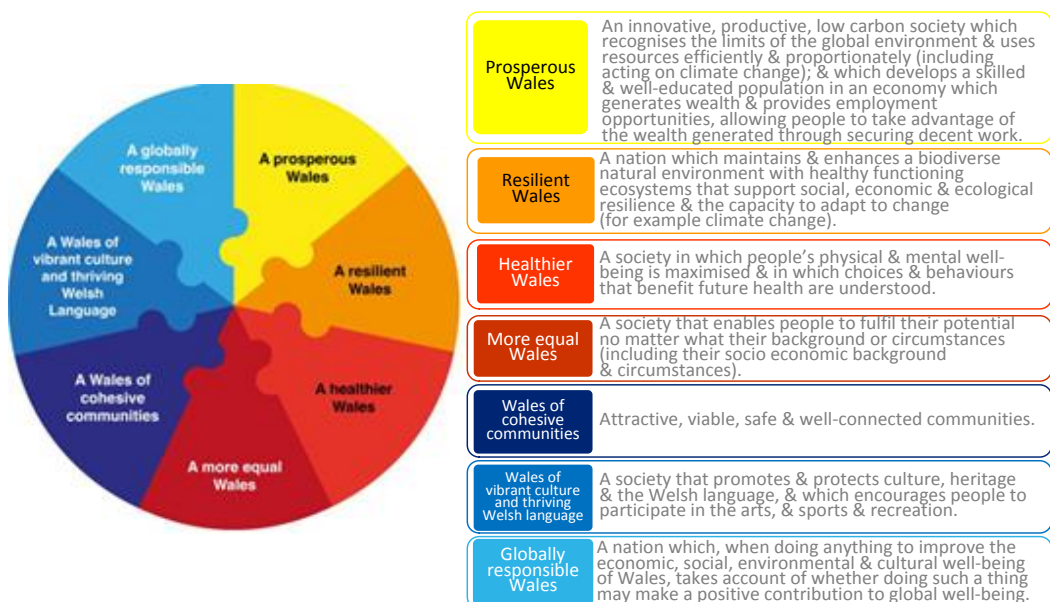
A globally responsible Wales

A prosperous Wales

A Wales of vibrant culture and thriving Welsh Language

A resilient Wales

A Wales of cohesive communities

A healthier Wales

A more equal Wales

| | |
|---|---|
| Prosperous Wales | An innovative, productive, low carbon society which recognises the limits of the global environment & uses resources efficiently & proportionately (including acting on climate change); & which develops a skilled & well-educated population in an economy which generates wealth & provides employment opportunities, allowing people to take advantage of the wealth generated through securing decent work. |
| Resilient Wales | A nation which maintains & enhances a biodiverse natural environment with healthy functioning ecosystems that support social, economic & ecological resilience & the capacity to adapt to change (for example climate change). |
| Healthier Wales | A society in which people's physical & mental well-being is maximised & in which choices & behaviours that benefit future health are understood. |
| More equal Wales | A society that enables people to fulfil their potential no matter what their background or circumstances (including their socio economic background & circumstances). |
| Wales of cohesive communities | Attractive, viable, safe & well-connected communities. |
| Wales of vibrant culture and thriving Welsh language | A society that promotes & protects culture, heritage & the Welsh language, & which encourages people to participate in the arts, & sports & recreation. |
| Globally responsible Wales | A nation which, when doing anything to improve the economic, social, environmental & cultural well-being of Wales, takes account of whether doing such a thing may make a positive contribution to global well-being. |